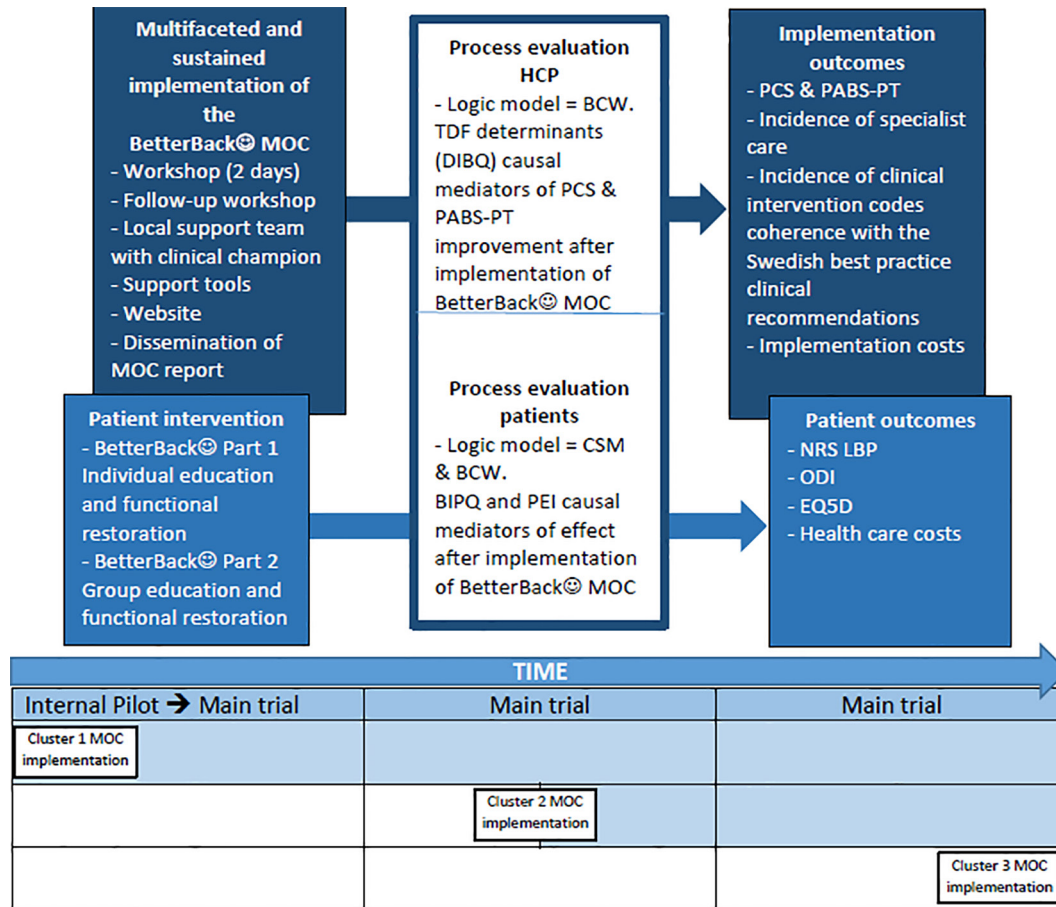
Multifaceted and sustained implementation of the BetterBack☺ MOC
- Workshop (2 days)
- Follow-up workshop
- Local support team with clinical champion
- Support tools
- Website
- Dissemination of MOC report

Process evaluation HCP
- Logic model = BCW. TDF determinants (DIBQ) causal mediators of PCS & PABS-PT improvement after implementation of BetterBack☺ MOC

Implementation outcomes
- PCS & PABS-PT
- Incidence of specialist care
- Incidence of clinical intervention codes coherence with the Swedish best practice clinical recommendations
- Implementation costs

Patient intervention
- BetterBack☺ Part 1 Individual education and functional restoration
- BetterBack☺ Part 2 Group education and functional restoration

Process evaluation patients
- Logic model = CSM & BCW.
BIPQ and PEI causal mediators of effect after implementation of BetterBack☺ MOC

Patient outcomes
- NRS LBP
- ODI
- EQ5D
- Health care costs

TIME

| Internal Pilot → Main trial | Main trial | Main trial |
|---|---|---|
| Cluster 1 MOC implementation | | |
| | Cluster 2 MOC implementation | |
| | | Cluster 3 MOC implementation |